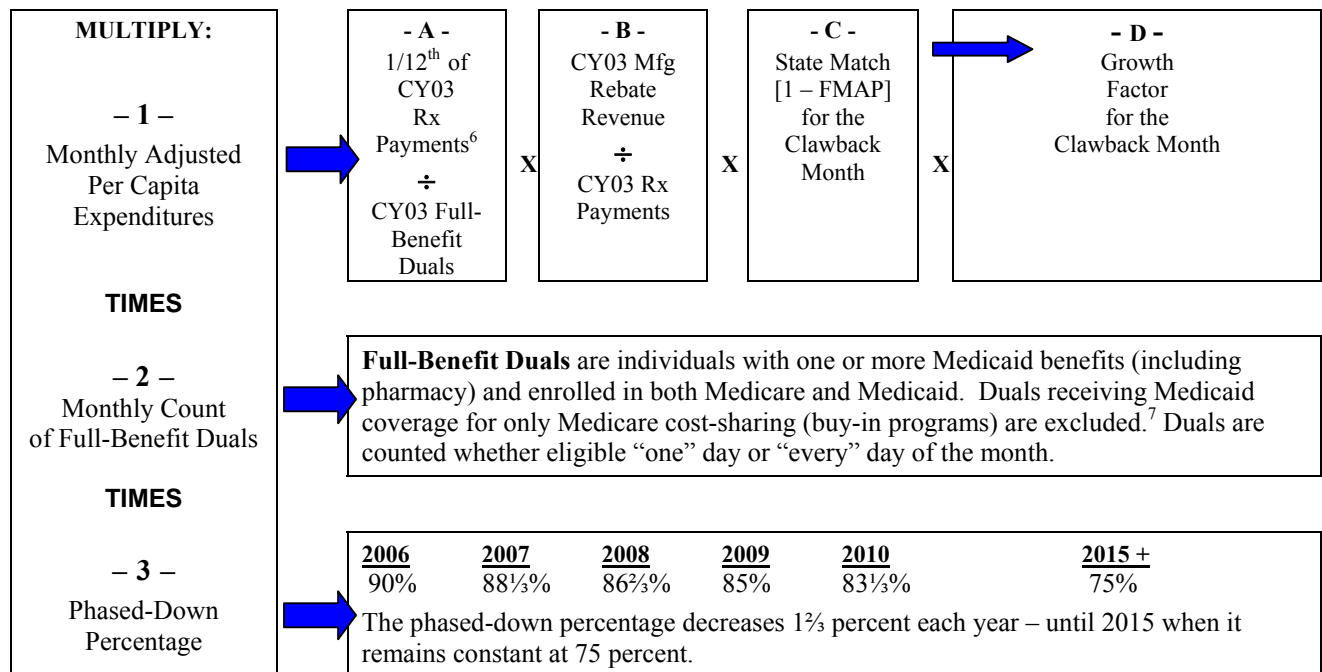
MULTIPLY:

– 1 –
Monthly Adjusted Per Capita Expenditures

- A -
$1/12^{th}$ of CY03 Rx Payments$^6$
÷
CY03 Full-Benefit Duals

X

- B -
CY03 Mfg Rebate Revenue
÷
CY03 Rx Payments

X

- C -
State Match [1 – FMAP] for the Clawback Month

X

- D -
Growth Factor for the Clawback Month

TIMES

– 2 –
Monthly Count of Full-Benefit Duals

**Full-Benefit Duals** are individuals with one or more Medicaid benefits (including pharmacy) and enrolled in both Medicare and Medicaid. Duals receiving Medicaid coverage for only Medicare cost-sharing (buy-in programs) are excluded.$^7$ Duals are counted whether eligible "one" day or "every" day of the month.

TIMES

– 3 –
Phased-Down Percentage

| 2006 | 2007 | 2008 | 2009 | 2010 | 2015 + |
|---|---|---|---|---|---|
| 90% | 88⅓% | 86⅔% | 85% | 83⅓% | 75% |

The phased-down percentage decreases 1⅔ percent each year – until 2015 when it remains constant at 75 percent.